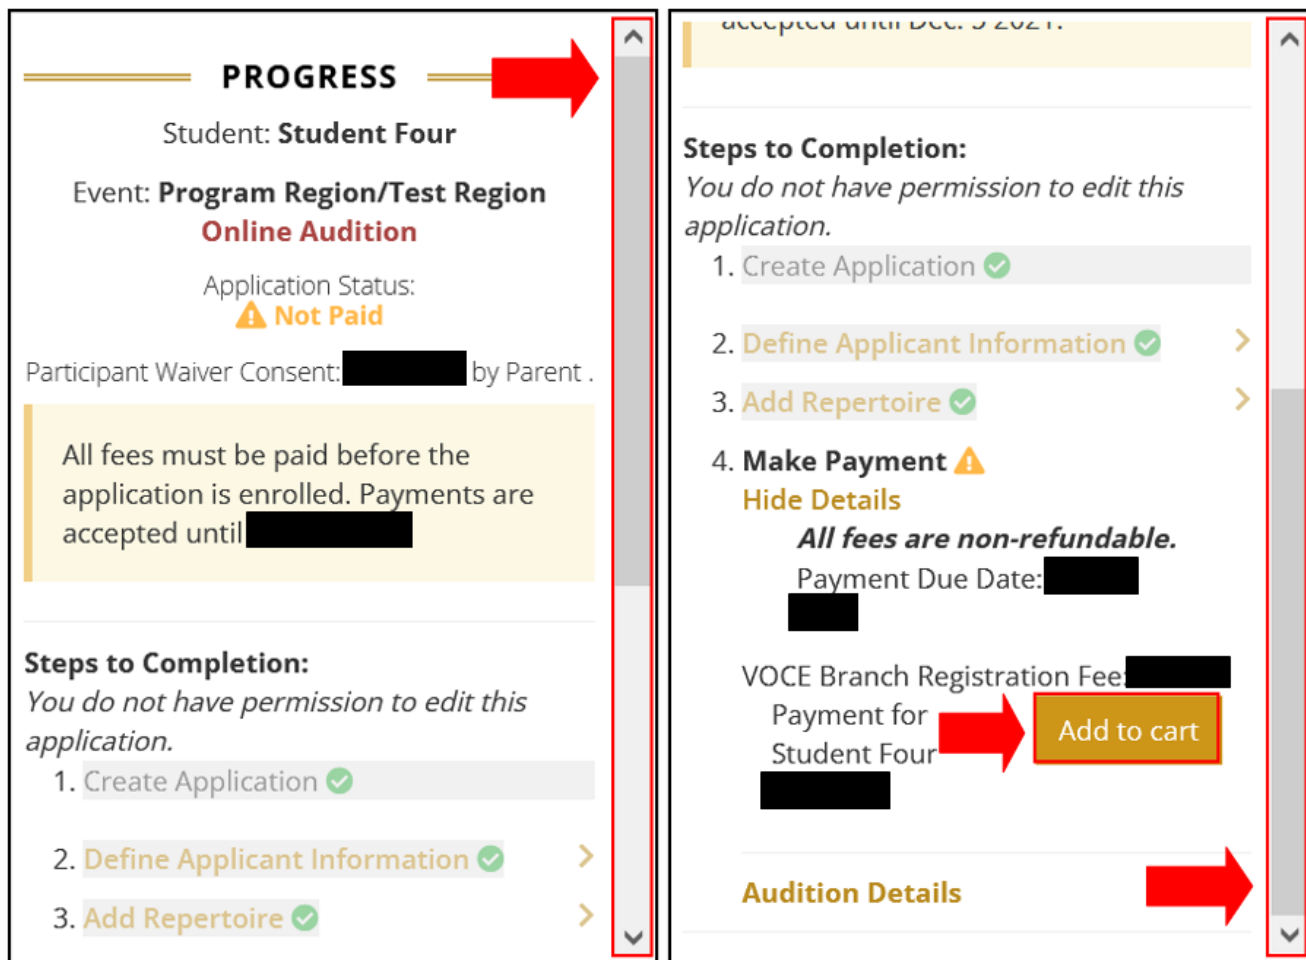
PROGRESS

Student: **Student Four**

Event: **Program Region/Test Region**
**Online Audition**

Application Status:
Not Paid

Participant Waiver Consent: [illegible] by Parent .

All fees must be paid before the application is enrolled. Payments are accepted until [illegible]

**Steps to Completion:**
*You do not have permission to edit this application.*

1. Create Application

2. Define Applicant Information

3. Add Repertoire

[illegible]

**Steps to Completion:**
*You do not have permission to edit this application.*

1. Create Application

2. Define Applicant Information

3. Add Repertoire

4. **Make Payment**
Hide Details
***All fees are non-refundable.***
Payment Due Date: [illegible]

VOCE Branch Registration Fee: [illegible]
Payment for Student Four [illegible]
Add to cart

Audition Details